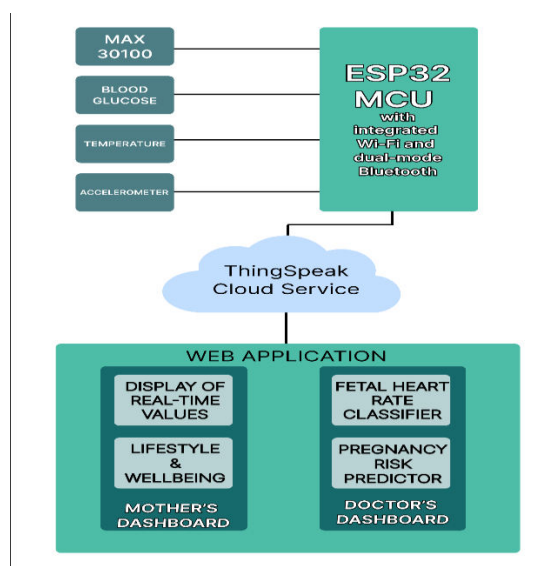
MAX 30100

BLOOD GLUCOSE

TEMPERATURE

ACCELEROMETER

ESP32 MCU with integrated Wi-Fi and dual-mode Bluetooth

ThingSpeak Cloud Service

WEB APPLICATION

DISPLAY OF REAL-TIME VALUES

LIFESTYLE & WELLBEING

MOTHER'S DASHBOARD

FETAL HEART RATE CLASSIFIER

PREGNANCY RISK PREDICTOR

DOCTOR'S DASHBOARD